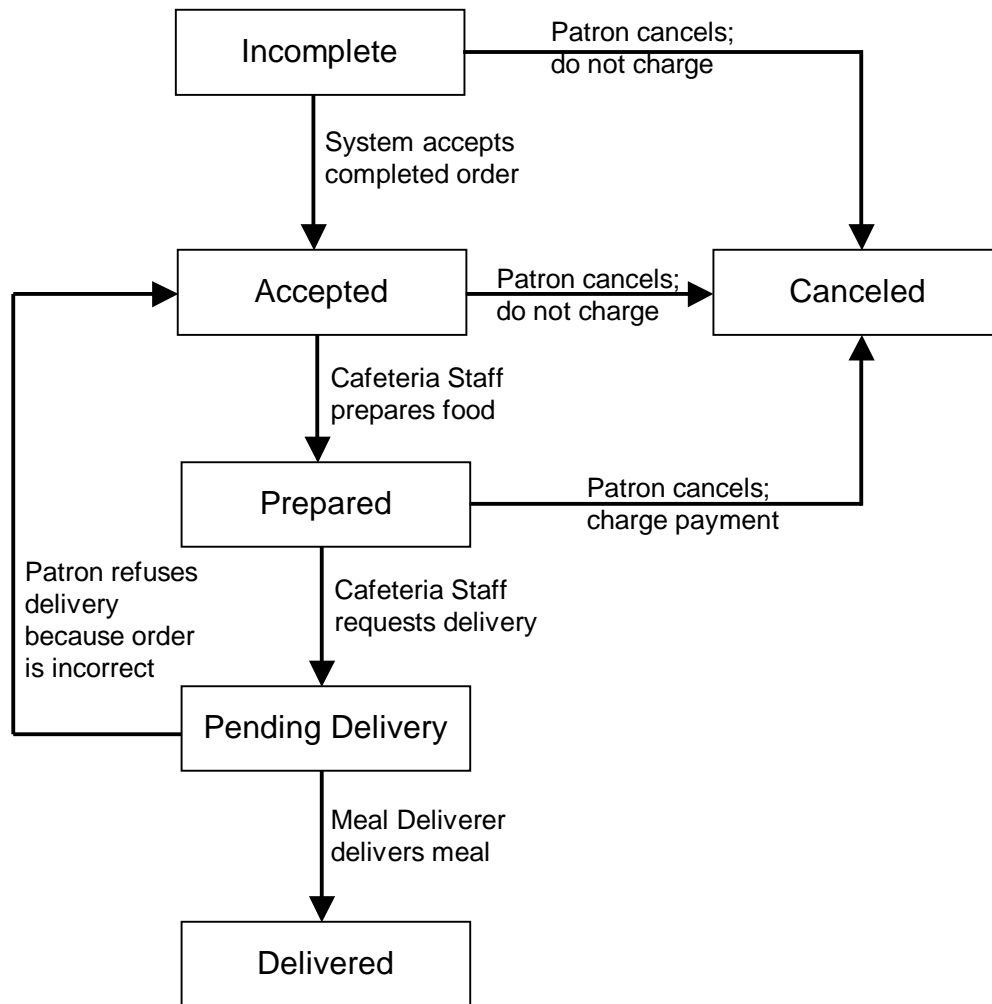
Incomplete

Patron cancels; do not charge

System accepts completed order

Accepted

Patron cancels; do not charge

Canceled

Cafeteria Staff prepares food

Prepared

Patron cancels; charge payment

Patron refuses delivery because order is incorrect

Cafeteria Staff requests delivery

Pending Delivery

Meal Deliverer delivers meal

Delivered